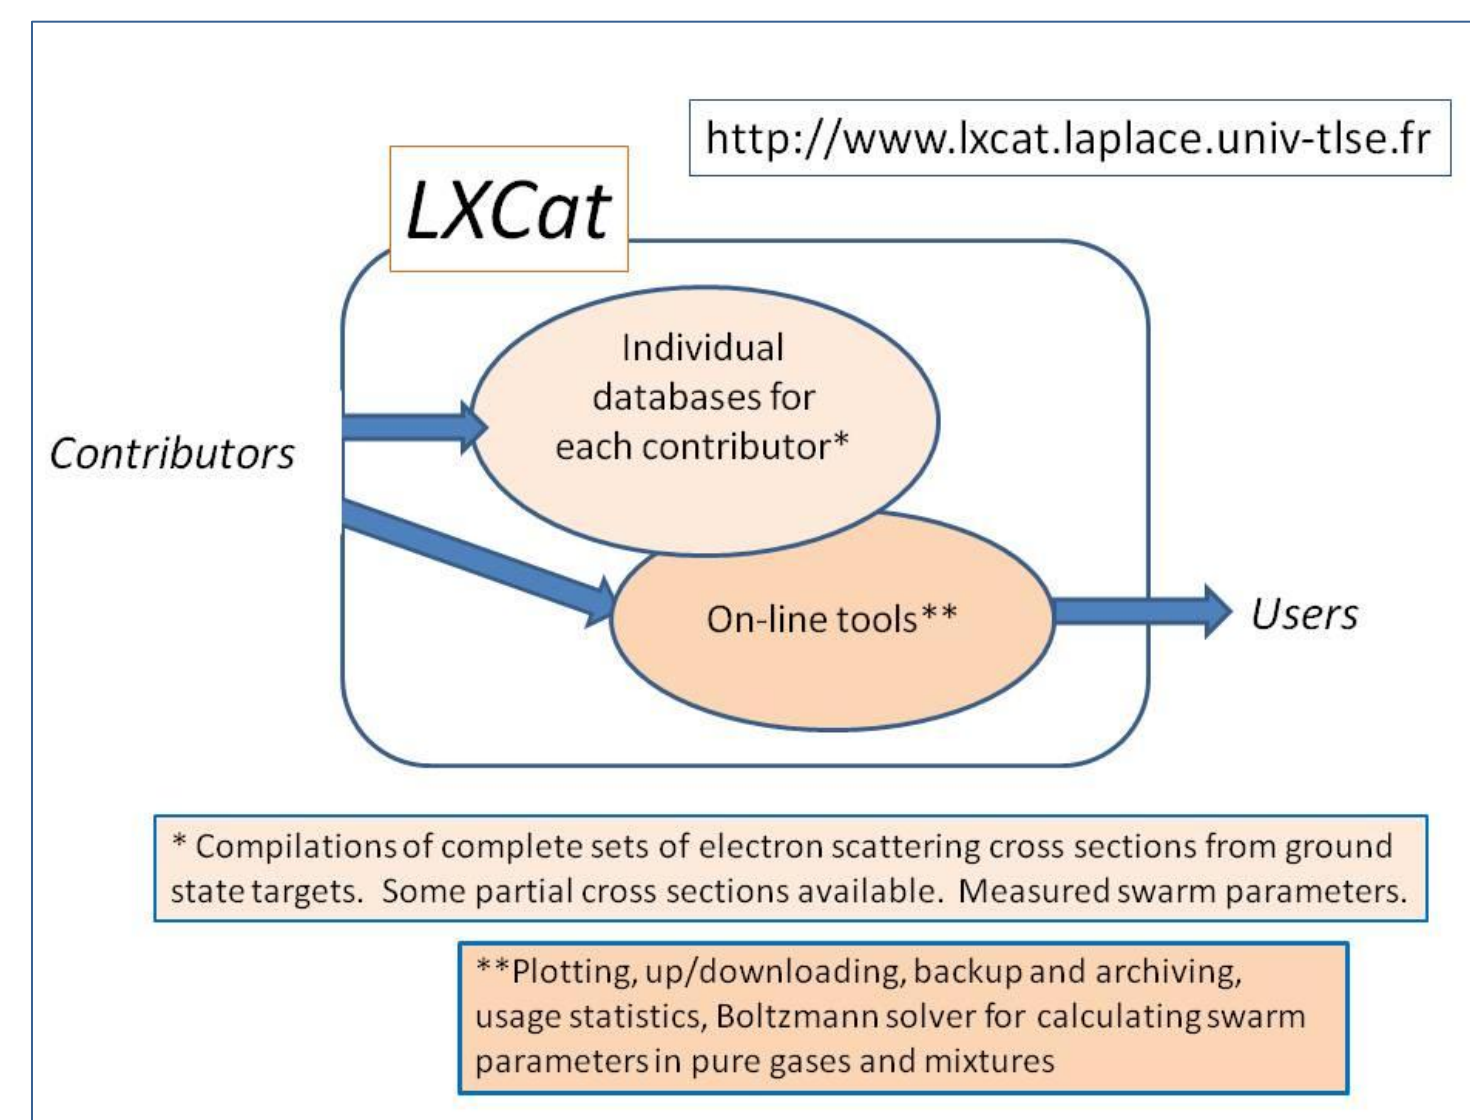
http://www.lxcat.laplace.univ-tlse.fr

LXCat

Contributors

Individual databases for each contributor*

On-line tools**

Users

* Compilations of complete sets of electron scattering cross sections from ground state targets. Some partial cross sections available. Measured swarm parameters.

**Plotting, up/downloading, backup and archiving, usage statistics, Boltzmann solver for calculating swarm parameters in pure gases and mixtures